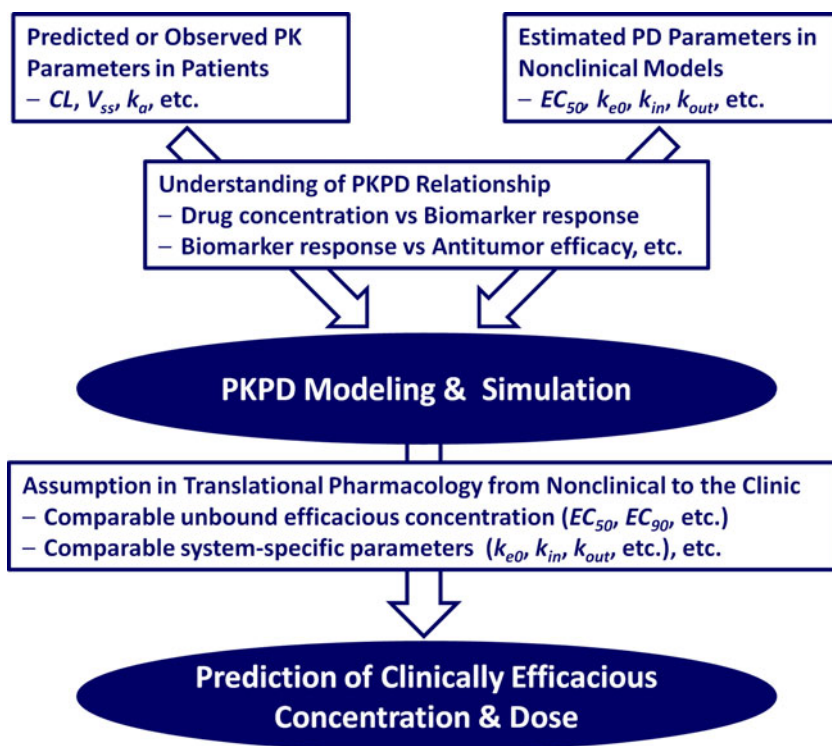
Predicted or Observed PK Parameters in Patients
– $CL$, $V_{ss}$, $k_a$, etc.

Estimated PD Parameters in Nonclinical Models
– $EC_{50}$, $k_{e0}$, $k_{in}$, $k_{out}$, etc.

Understanding of PKPD Relationship
– Drug concentration vs Biomarker response
– Biomarker response vs Antitumor efficacy, etc.

PKPD Modeling & Simulation

Assumption in Translational Pharmacology from Nonclinical to the Clinic
– Comparable unbound efficacious concentration ($EC_{50}$, $EC_{90}$, etc.)
– Comparable system-specific parameters ($k_{e0}$, $k_{in}$, $k_{out}$, etc.), etc.

Prediction of Clinically Efficacious Concentration & Dose